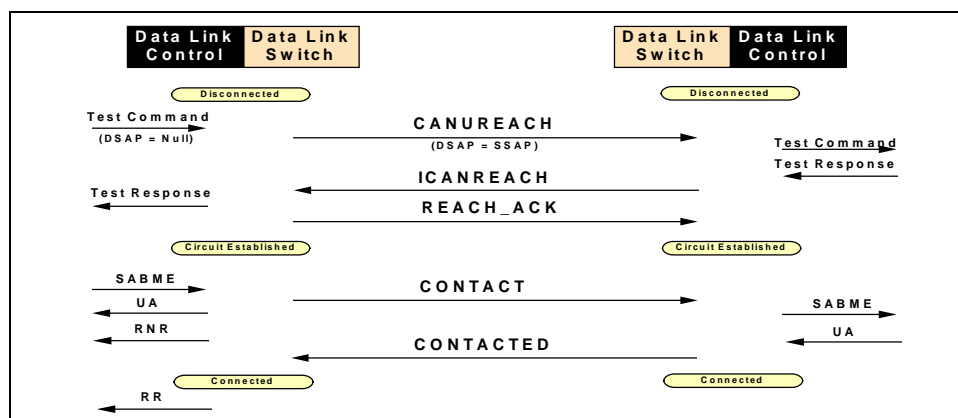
Data Link Control

Data Link Switch

Data Link Switch

Data Link Control

Disconnected

Disconnected

Test Command
(DSAP = Null)

CANUREACH
(DSAP = SSAP)

Test Command

Test Response

ICANREACH

Test Response

REACH_ACK

Circuit Established

Circuit Established

SABME

CONTACT

UA

SABME

RNR

UA

CONTACTED

Connected

Connected

RR